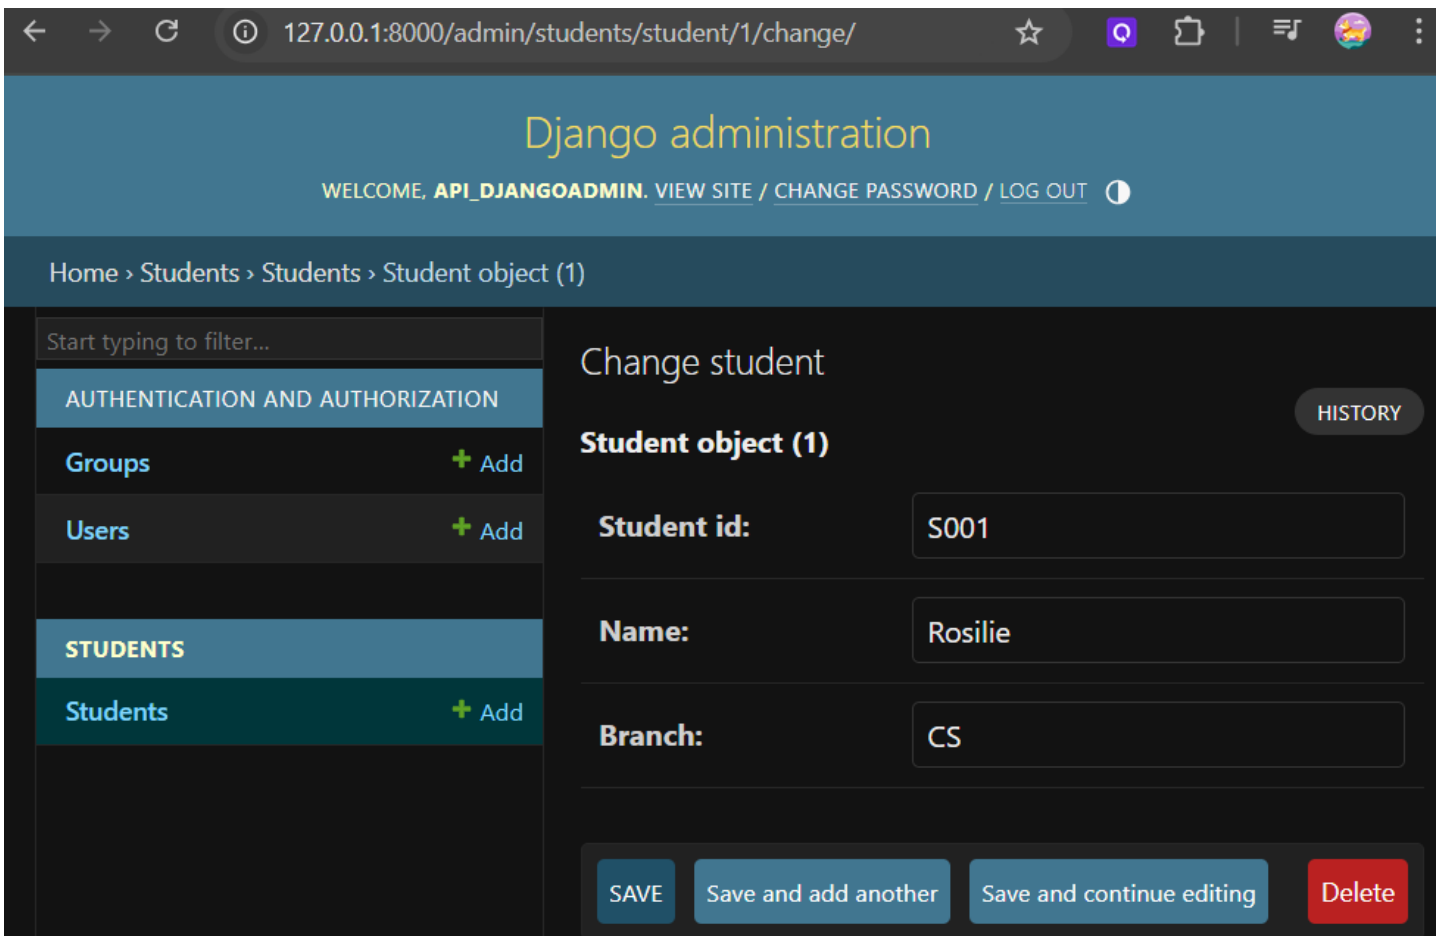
127.0.0.1:8000/admin/students/student/1/change/

Django administration

WELCOME, API_DJANGOADMIN. VIEW SITE / CHANGE PASSWORD / LOG OUT

Home › Students › Students › Student object (1)

Start typing to filter...

AUTHENTICATION AND AUTHORIZATION

Groups + Add

Users + Add

STUDENTS

Students + Add

Change student

HISTORY

Student object (1)

Student id: S001

Name: Rosilie

Branch: CS

SAVE Save and add another Save and continue editing Delete